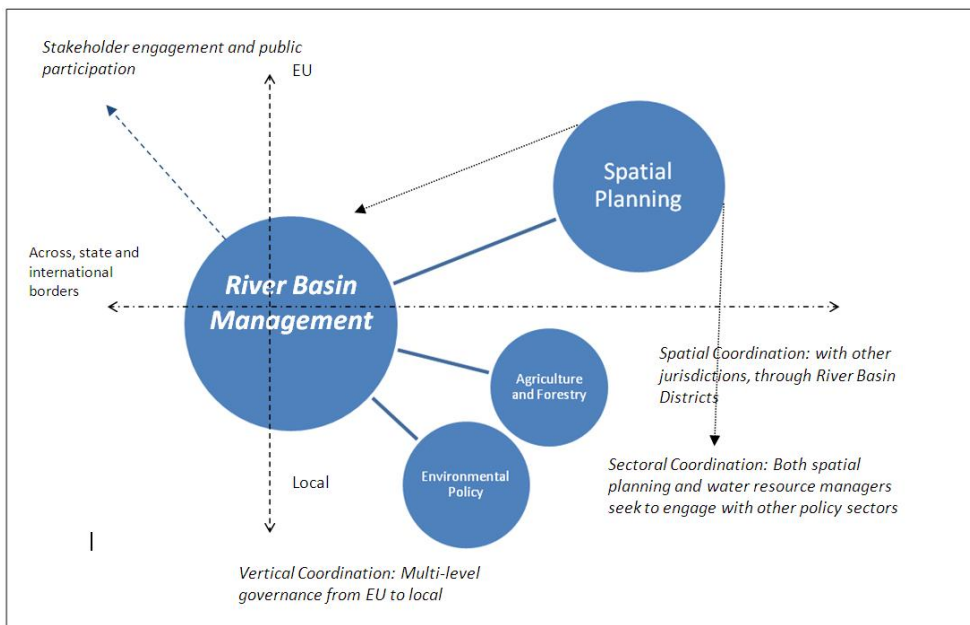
Stakeholder engagement and public participation

EU

Spatial Planning

Across, state and international borders

River Basin Management

Spatial Coordination: with other jurisdictions, through River Basin Districts

Agriculture and Forestry

Environmental Policy

Local

Sectoral Coordination: Both spatial planning and water resource managers seek to engage with other policy sectors

Vertical Coordination: Multi-level governance from EU to local